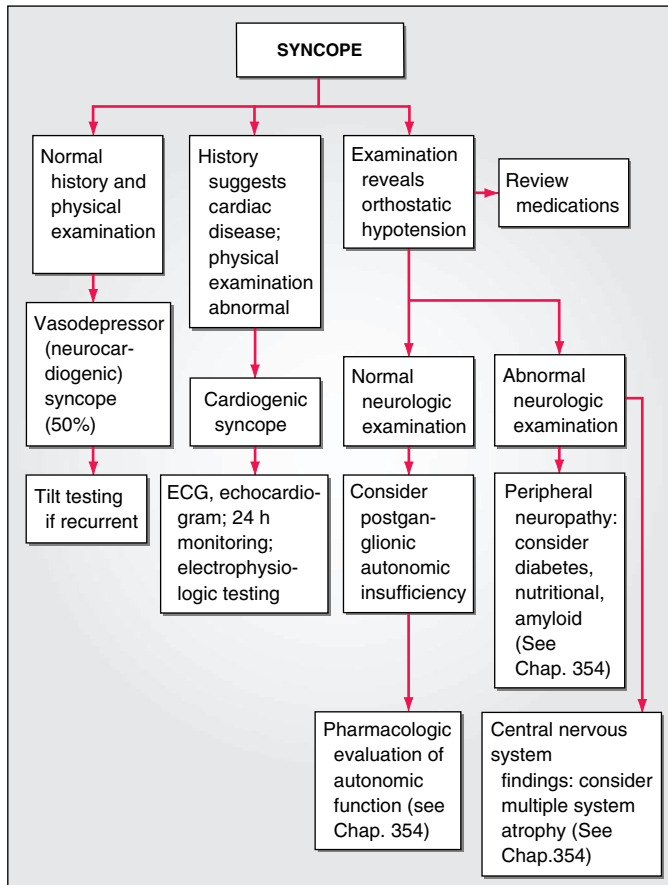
SYNCOPE

Normal history and physical examination

Vasodepressor (neurocardiogenic) syncope (50%)

Tilt testing if recurrent

History suggests cardiac disease; physical examination abnormal

Cardiogenic syncope

ECG, echocardiogram; 24 h monitoring; electrophysiologic testing

Examination reveals orthostatic hypotension

Review medications

Normal neurologic examination

Consider postganglionic autonomic insufficiency

Pharmacologic evaluation of autonomic function (see Chap. 354)

Abnormal neurologic examination

Peripheral neuropathy: consider diabetes, nutritional, amyloid (See Chap. 354)

Central nervous system findings: consider multiple system atrophy (See Chap.354)